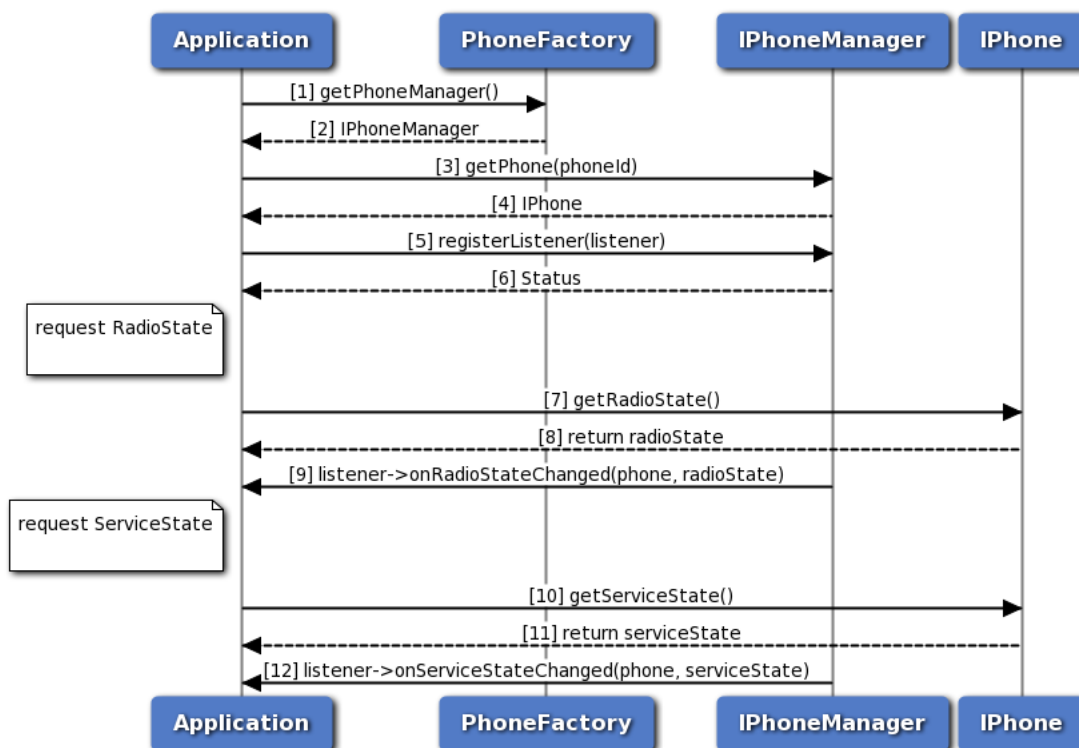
Application
PhoneFactory
IPhoneManager
IPhone

[1] getPhoneManager()
[2] IPhoneManager
[3] getPhone(phoneId)
[4] IPhone
[5] registerListener(listener)
[6] Status

request RadioState

[7] getRadioState()
[8] return radioState
[9] listener->onRadioStateChanged(phone, radioState)

request ServiceState

[10] getServiceState()
[11] return serviceState
[12] listener->onServiceStateChanged(phone, serviceState)

Application
PhoneFactory
IPhoneManager
IPhone